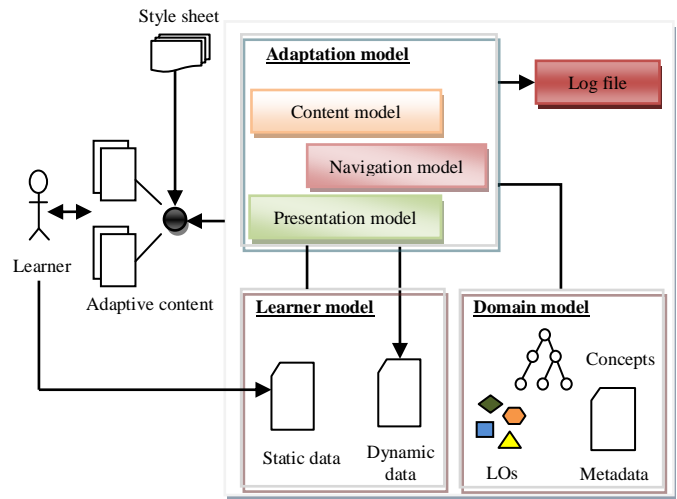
Style sheet

Adaptation model

Log file

Content model

Navigation model

Presentation model

Learner

Adaptive content

Learner model

Static data

Dynamic data

Domain model

Concepts

LOs

Metadata